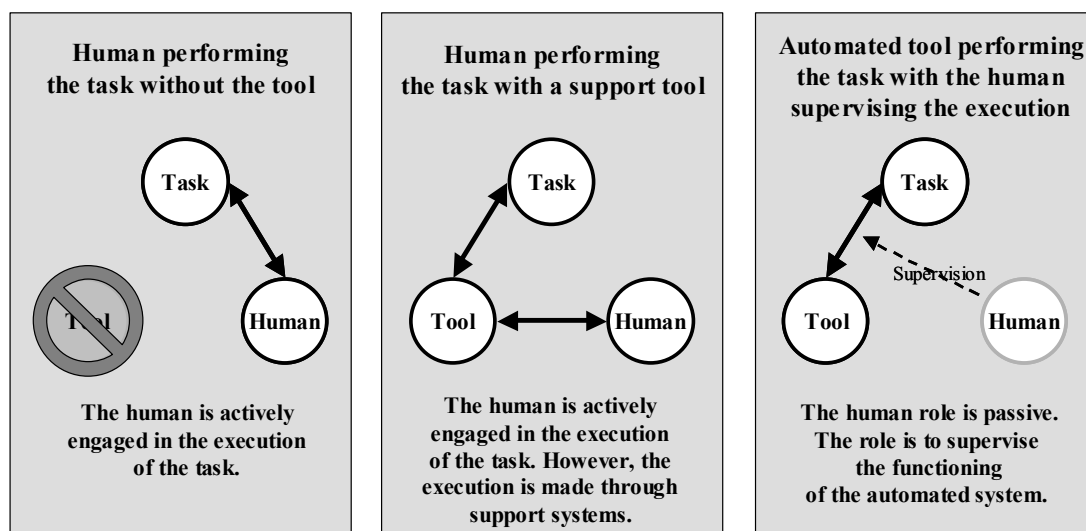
Human performing the task without the tool

Task

Tool

Human

The human is actively engaged in the execution of the task.

Human performing the task with a support tool

Task

Tool

Human

The human is actively engaged in the execution of the task. However, the execution is made through support systems.

Automated tool performing the task with the human supervising the execution

Task

Supervision

Tool

Human

The human role is passive. The role is to supervise the functioning of the automated system.